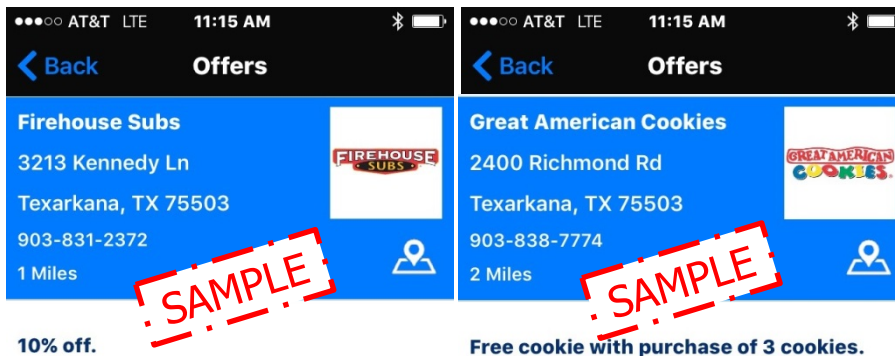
●●●○○ AT&T LTE 11:15 AM

Back Offers

Firehouse Subs

3213 Kennedy Ln

Texarkana, TX 75503

903-831-2372

1 Miles

FIREHOUSE SUBS

SAMPLE

10% off.

●●●○○ AT&T LTE 11:15 AM

Back Offers

Great American Cookies

2400 Richmond Rd

Texarkana, TX 75503

903-838-7774

2 Miles

GREAT AMERICAN COOKIES

SAMPLE

Free cookie with purchase of 3 cookies.